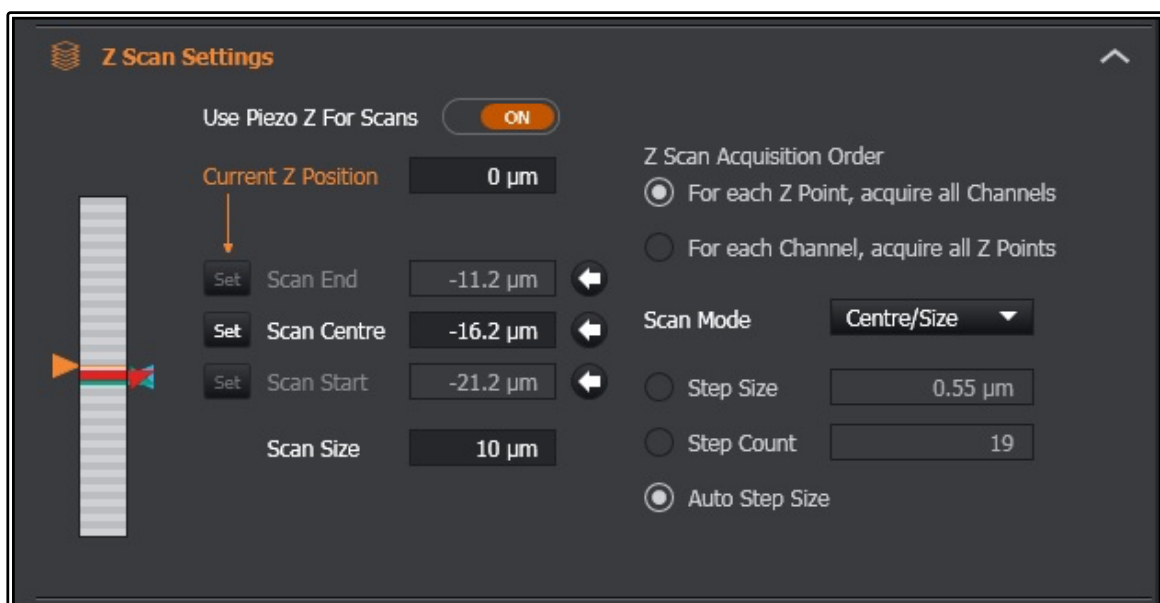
Z Scan Settings

Use Piezo Z For Scans ON

Current Z Position 0 µm

Set Scan End -11.2 µm

Set Scan Centre -16.2 µm

Set Scan Start -21.2 µm

Scan Size 10 µm

Z Scan Acquisition Order

For each Z Point, acquire all Channels

For each Channel, acquire all Z Points

Scan Mode Centre/Size

Step Size 0.55 µm

Step Count 19

Auto Step Size